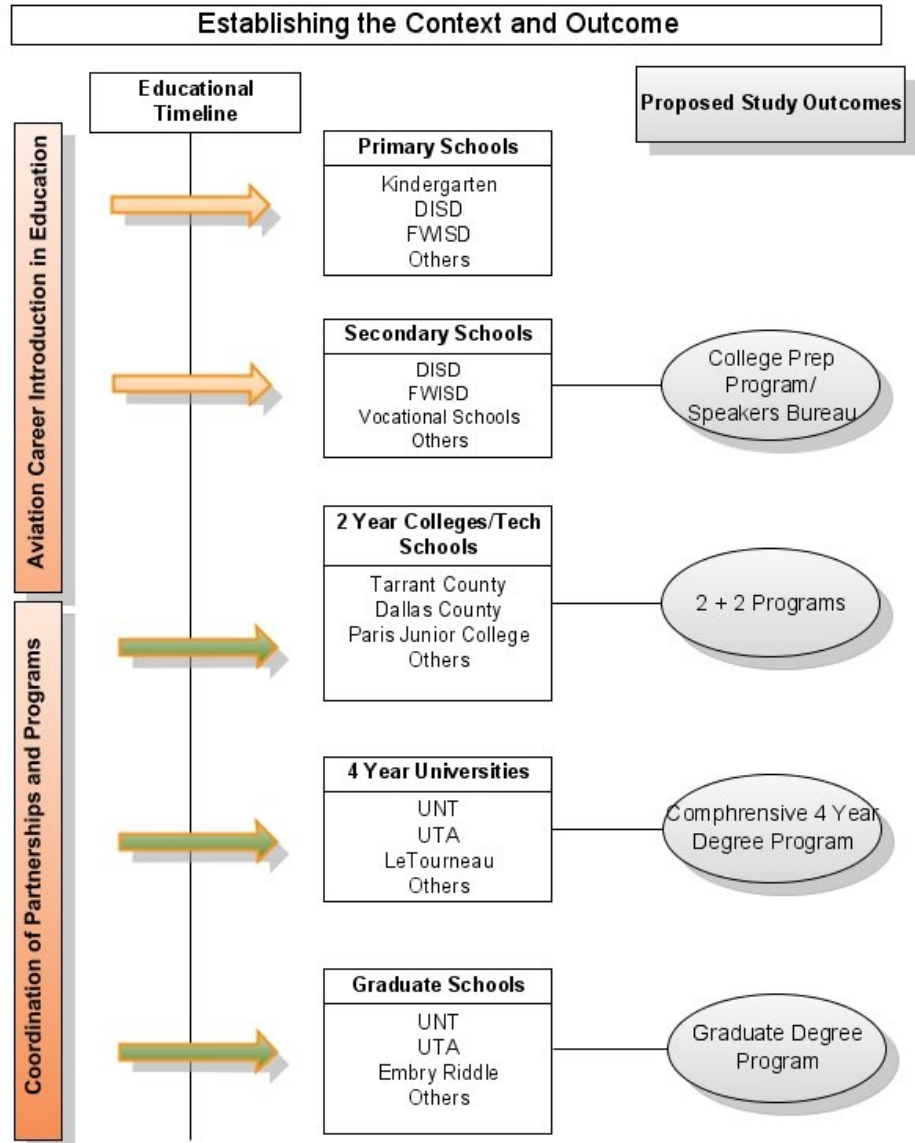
Establishing the Context and Outcome

Educational Timeline

Proposed Study Outcomes

Aviation Career Introduction in Education

Coordination of Partnerships and Programs

Primary Schools
Kindergarten
DISD
FWISD
Others

Secondary Schools
DISD
FWISD
Vocational Schools
Others

College Prep Program/ Speakers Bureau

2 Year Colleges/Tech Schools
Tarrant County
Dallas County
Paris Junior College
Others

2 + 2 Programs

4 Year Universities
UNT
UTA
LeTourneau
Others

Comphrensive 4 Year Degree Program

Graduate Schools
UNT
UTA
Embry Riddle
Others

Graduate Degree Program